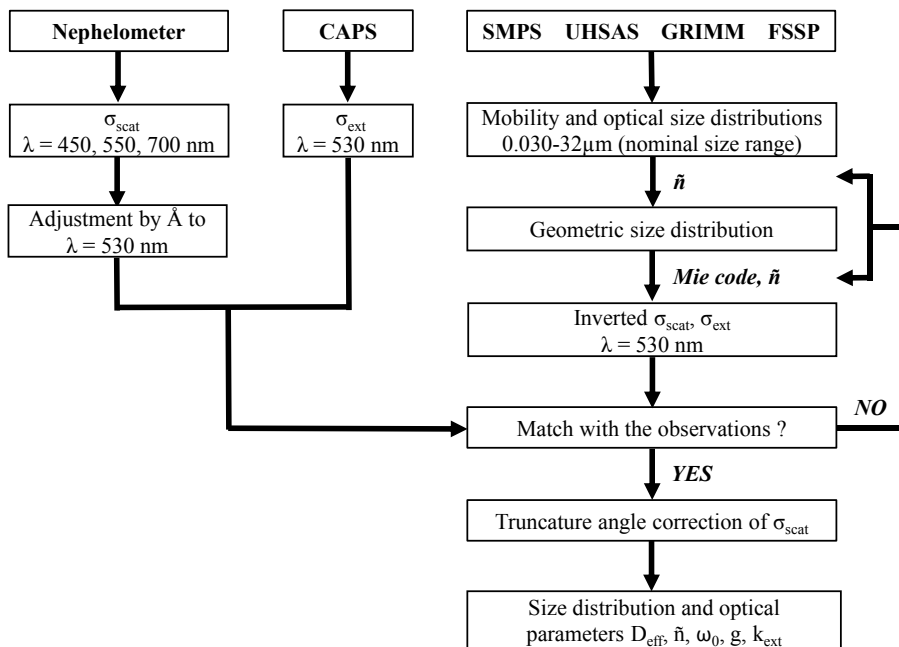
Nephelometer

CAPS

SMPS UHSAS GRIMM FSSP

$\sigma_{scat}$
$\lambda$ = 450, 550, 700 nm

$\sigma_{ext}$
$\lambda$ = 530 nm

Mobility and optical size distributions
0.030-32μm (nominal size range)

ñ

Adjustment by Å to
$\lambda$ = 530 nm

Geometric size distribution

Mie code, ñ

Inverted $\sigma_{scat}$, $\sigma_{ext}$
$\lambda$ = 530 nm

Match with the observations ?

NO

YES

Truncature angle correction of $\sigma_{scat}$

Size distribution and optical parameters $D_{eff}$, ñ, $\omega_0$, g, $k_{ext}$